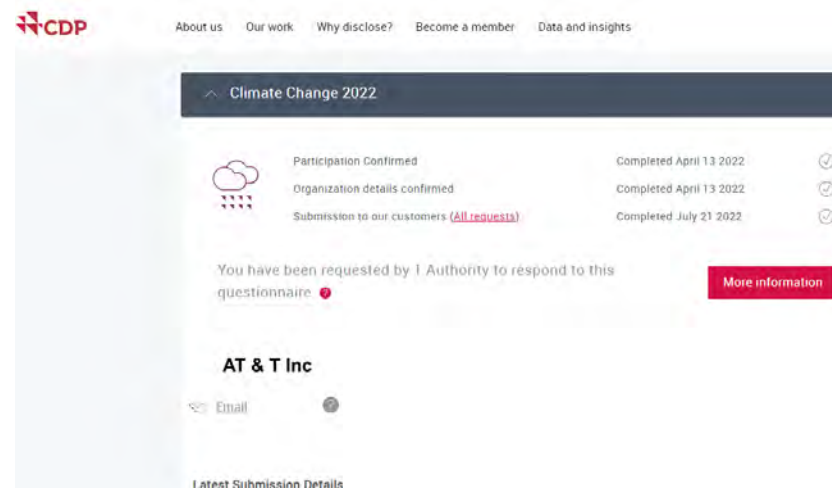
CDP

About us Our work Why disclose? Become a member Data and insights

Climate Change 2022

Participation Confirmed Completed April 13 2022

Organization details confirmed Completed April 13 2022

Submission to our customers (All requests) Completed July 21 2022

You have been requested by 1 Authority to respond to this questionnaire

More information

AT & T Inc

Email

Latest Submission Details